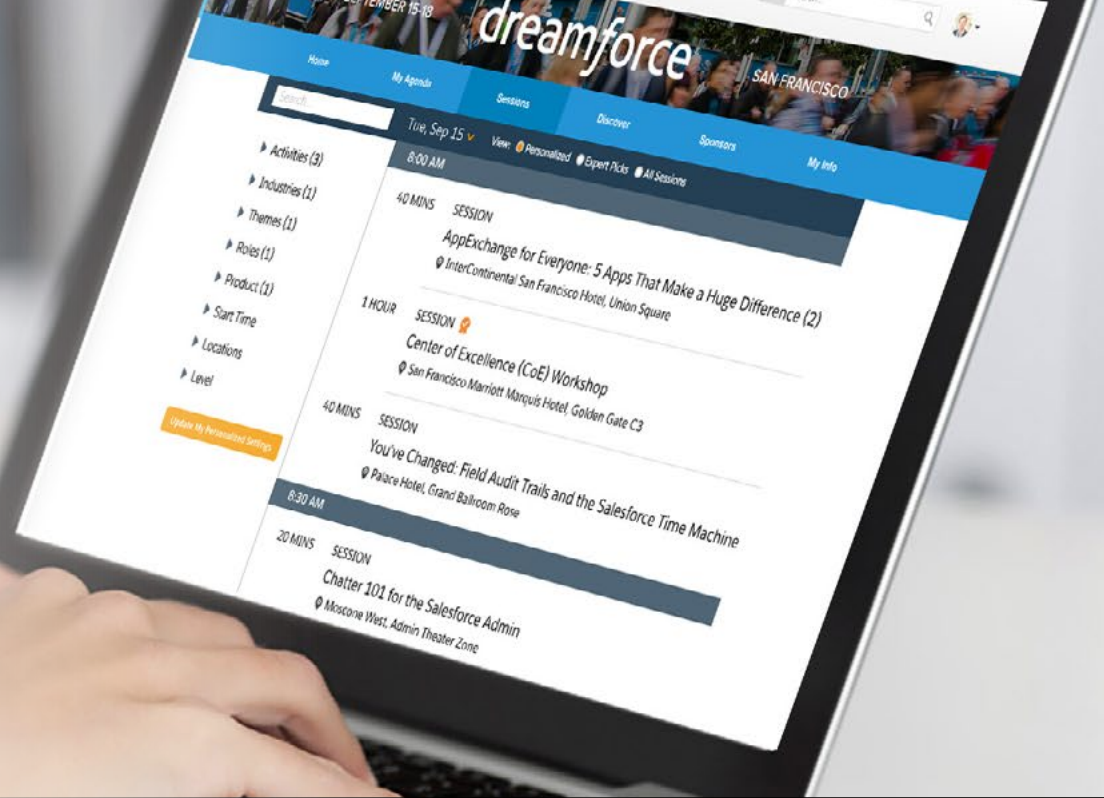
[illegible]TEMBER 15-18

dreamforce

SAN FRANCISCO

Home

My Agenda

Sessions

Discover

Sponsors

My Info

Search...

Tue, Sep 15

View: Personalized Expert Picks All Sessions

Activities (3)

Industries (1)

Themes (1)

Roles (1)

Product (1)

Start Time

Locations

Level

Update My Personalized Settings

8:00 AM

40 MINS SESSION

AppExchange for Everyone: 5 Apps That Make a Huge Difference (2)

InterContinental San Francisco Hotel, Union Square

1 HOUR SESSION

Center of Excellence (CoE) Workshop

San Francisco Marriott Marquis Hotel, Golden Gate C3

40 MINS SESSION

You've Changed: Field Audit Trails and the Salesforce Time Machine

Palace Hotel, Grand Ballroom Rose

8:30 AM

20 MINS SESSION

Chatter 101 for the Salesforce Admin

Moscone West, Admin Theater Zone